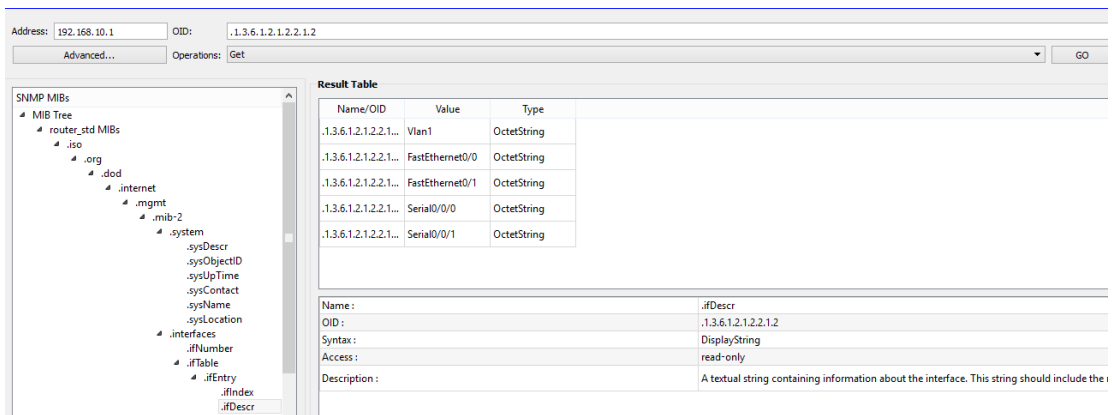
Address: 192.168.10.1 OID: .1.3.6.1.2.1.2.2.1.2

Advanced... Operations: Get GO

SNMP MIBs
MIB Tree
router_std MIBs
.iso
.org
.dod
.internet
.mgmt
.mib-2
.system
.sysDescr
.sysObjectID
.sysUpTime
.sysContact
.sysName
.sysLocation
.interfaces
.ifNumber
.ifTable
.ifEntry
.ifIndex
.ifDescr

Result Table

| Name/OID | Value | Type |
|---|---|---|
| .1.3.6.1.2.1.2.2.1... | Vlan1 | OctetString |
| .1.3.6.1.2.1.2.2.1... | FastEthernet0/0 | OctetString |
| .1.3.6.1.2.1.2.2.1... | FastEthernet0/1 | OctetString |
| .1.3.6.1.2.1.2.2.1... | Serial0/0/0 | OctetString |
| .1.3.6.1.2.1.2.2.1... | Serial0/0/1 | OctetString |

| | |
|---|---|
| Name : | .ifDescr |
| OID : | .1.3.6.1.2.1.2.2.1.2 |
| Syntax : | DisplayString |
| Access : | read-only |
| Description : | A textual string containing information about the interface. This string should include the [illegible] |